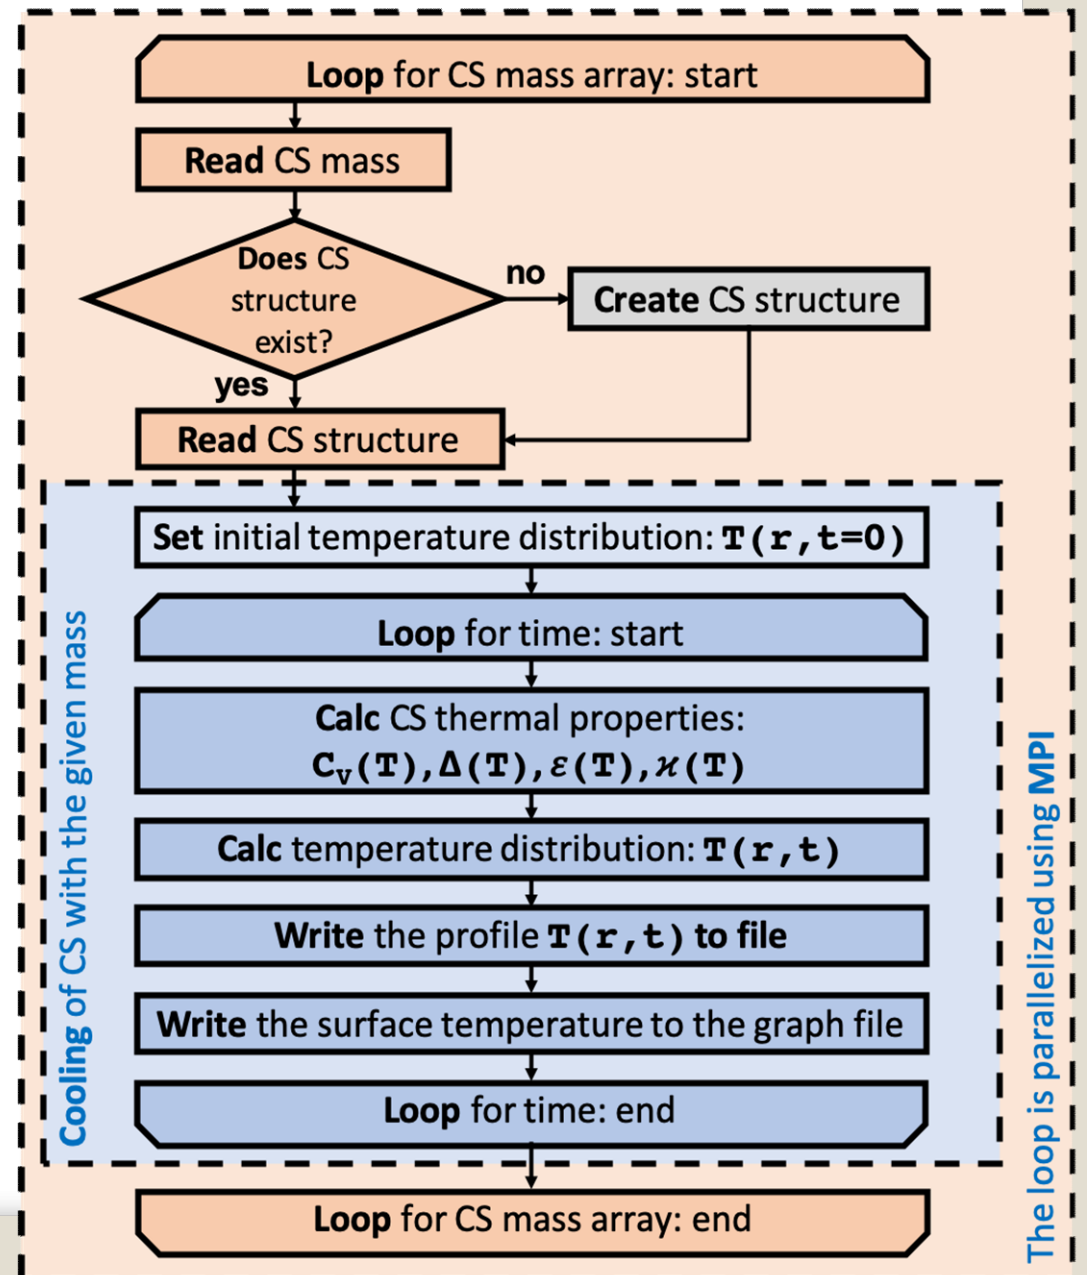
Loop for CS mass array: start

Read CS mass

Does CS structure exist?

no

Create CS structure

yes

Read CS structure

Set initial temperature distribution: T(r,t=0)

Loop for time: start

Calc CS thermal properties: $C_V(T), \Delta(T), \varepsilon(T), \varkappa(T)$

Calc temperature distribution: T(r,t)

Write the profile T(r,t) to file

Write the surface temperature to the graph file

Loop for time: end

Cooling of CS with the given mass

The loop is parallelized using MPI

Loop for CS mass array: end